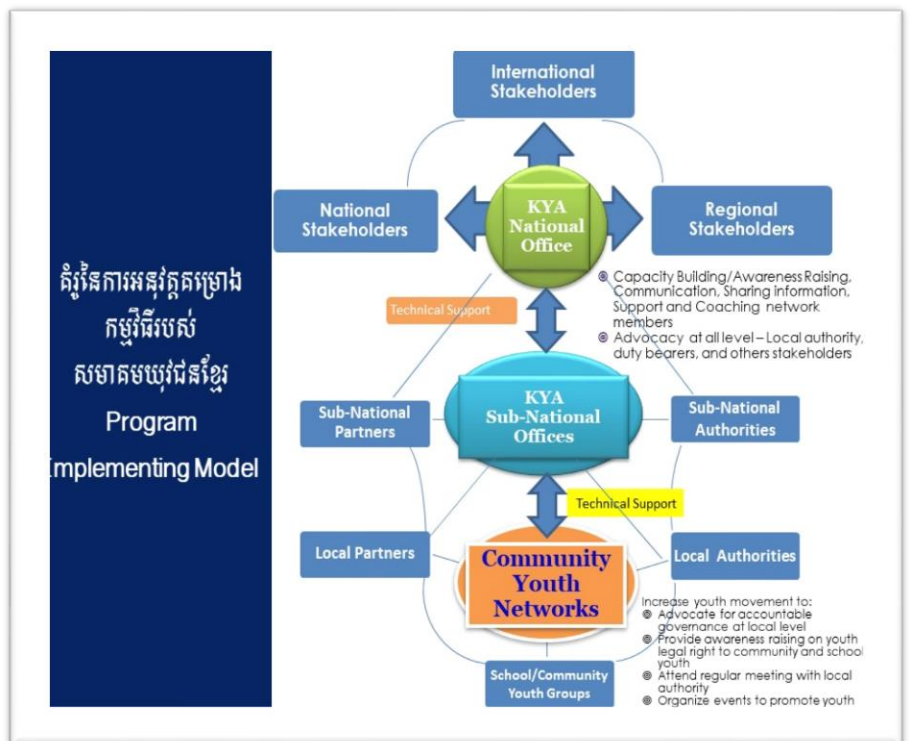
គំរូនៃការអនុវត្តគម្រោងកម្មវិធីរបស់សមាគមយុវជនខ្មែរ
Program
Implementing Model

International Stakeholders

National Stakeholders

KYA National Office

Regional Stakeholders

Technical Support

Capacity Building/Awareness Raising, Communication, Sharing information, Support and Coaching network members

Advocacy at all level – Local authority, duty bearers, and others stakeholders

Sub-National Partners

KYA Sub-National Offices

Sub-National Authorities

Technical Support

Local Partners

Community Youth Networks

Local Authorities

Increase youth movement to:

Advocate for accountable governance at local level

Provide awareness raising on youth legal right to community and school youth

Attend regular meeting with local authority

Organize events to promote youth

School/Community Youth Groups